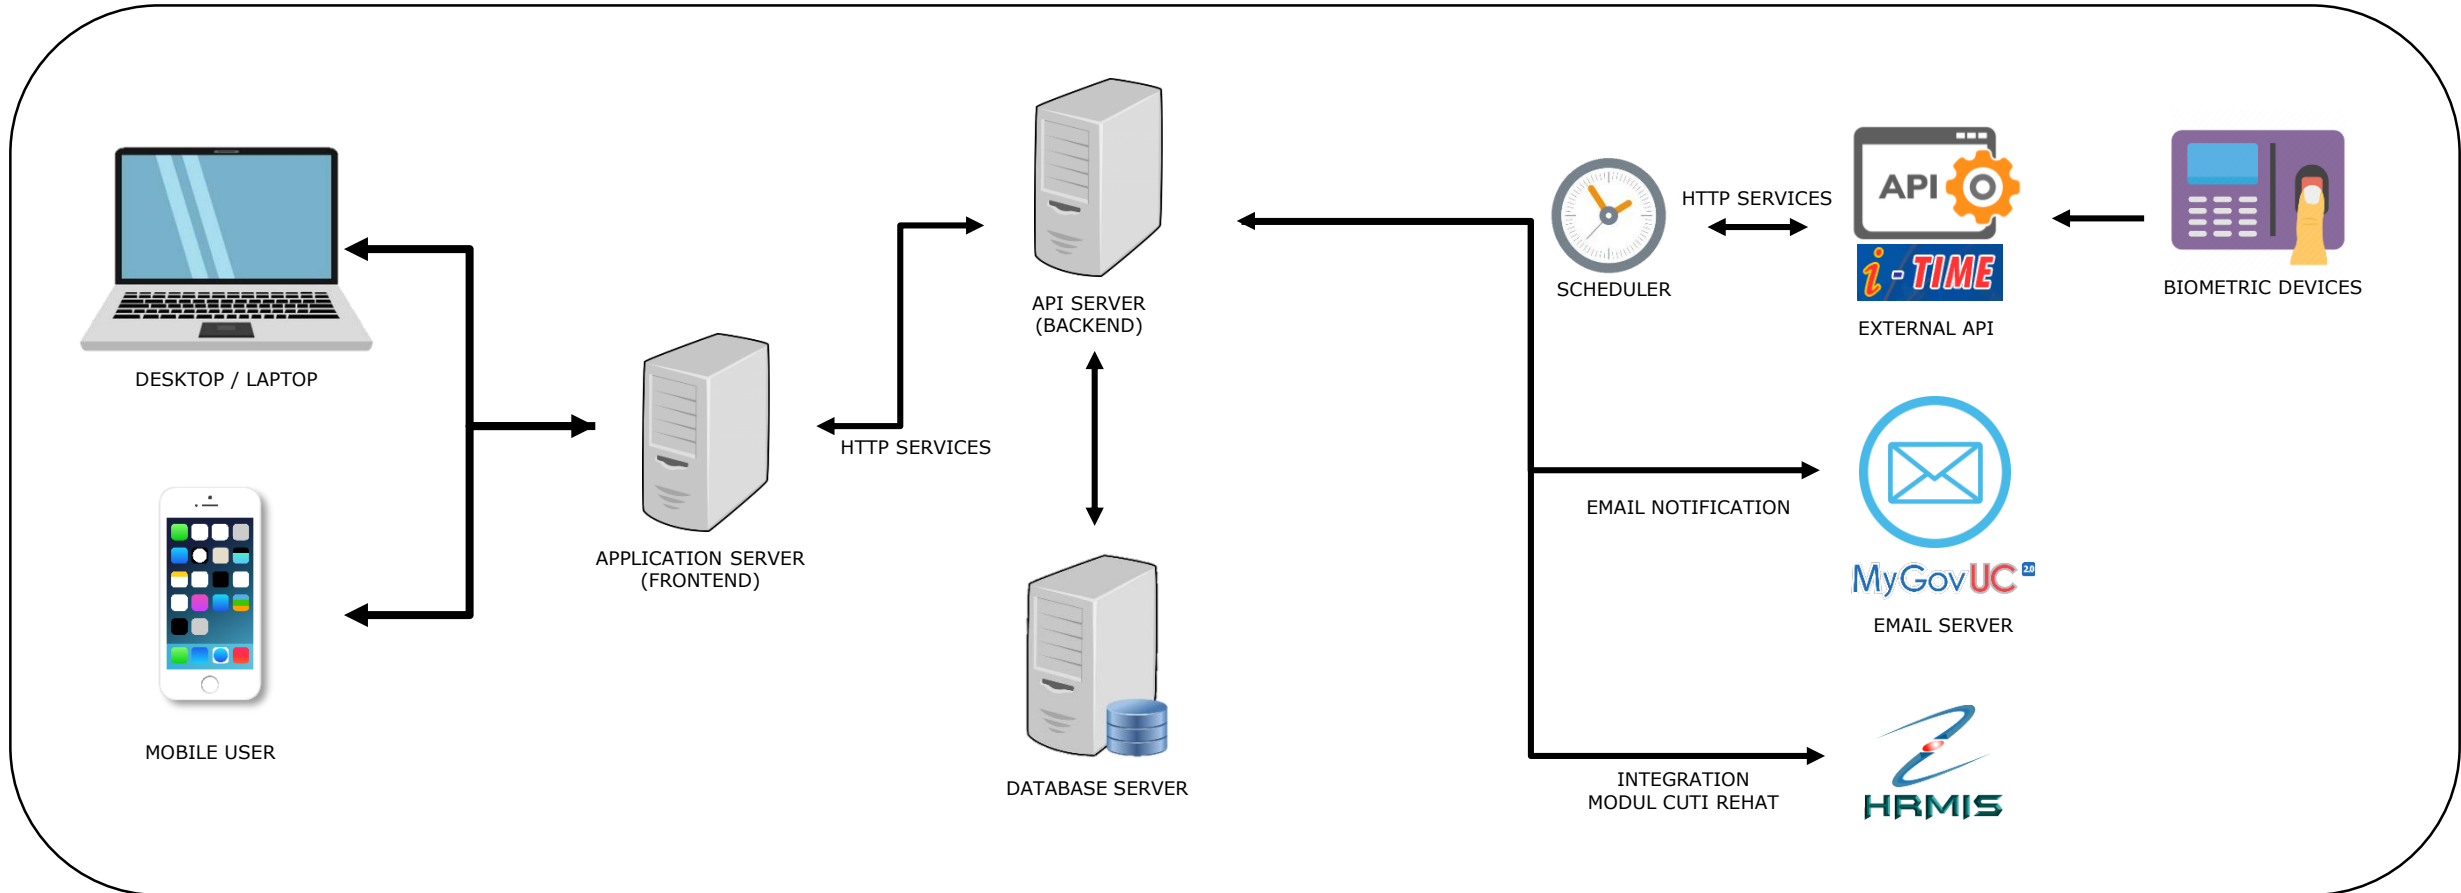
DESKTOP / LAPTOP

MOBILE USER

APPLICATION SERVER (FRONTEND)

HTTP SERVICES

API SERVER (BACKEND)

DATABASE SERVER

SCHEDULER

HTTP SERVICES

API

i-TIME

EXTERNAL API

BIOMETRIC DEVICES

EMAIL NOTIFICATION

MyGovUC 2.0

EMAIL SERVER

INTEGRATION MODUL CUTI REHAT

HRMIS